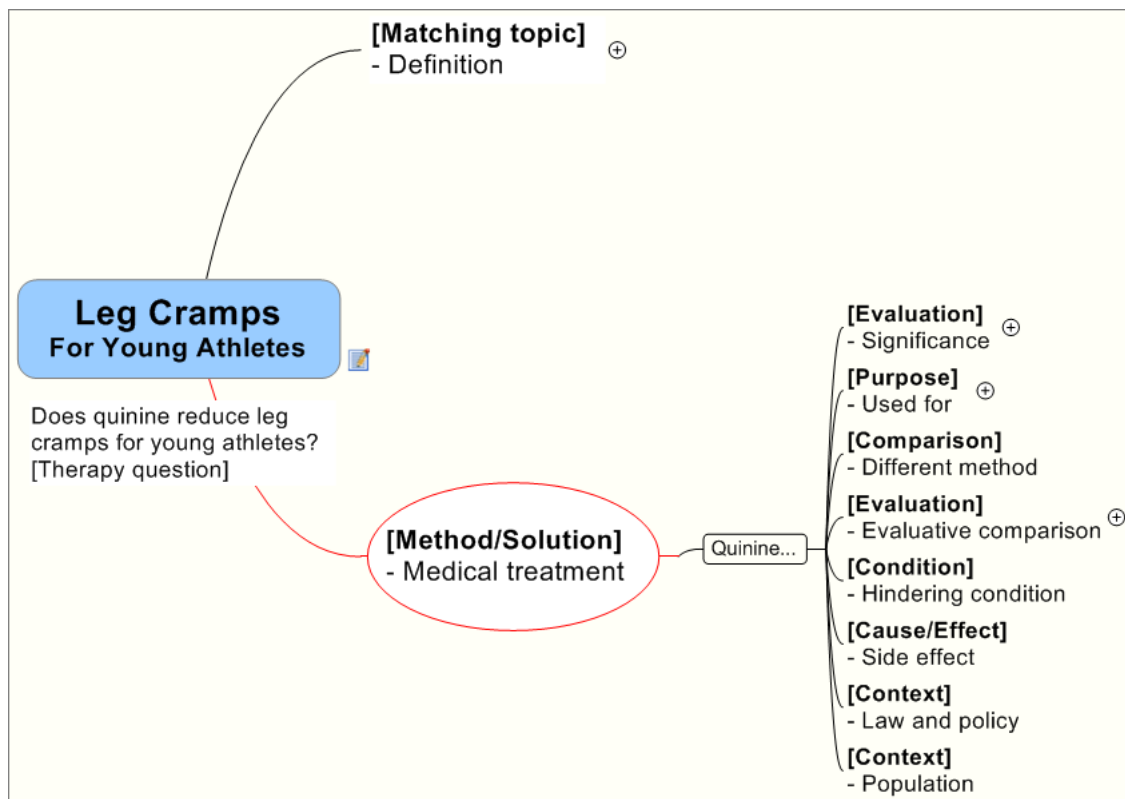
[Matching topic]
- Definition

Leg Cramps
For Young Athletes

Does quinine reduce leg cramps for young athletes? [Therapy question]

[Method/Solution]
- Medical treatment

Quinine...

[Evaluation]
- Significance

[Purpose]
- Used for

[Comparison]
- Different method

[Evaluation]
- Evaluative comparison

[Condition]
- Hindering condition

[Cause/Effect]
- Side effect

[Context]
- Law and policy

[Context]
- Population